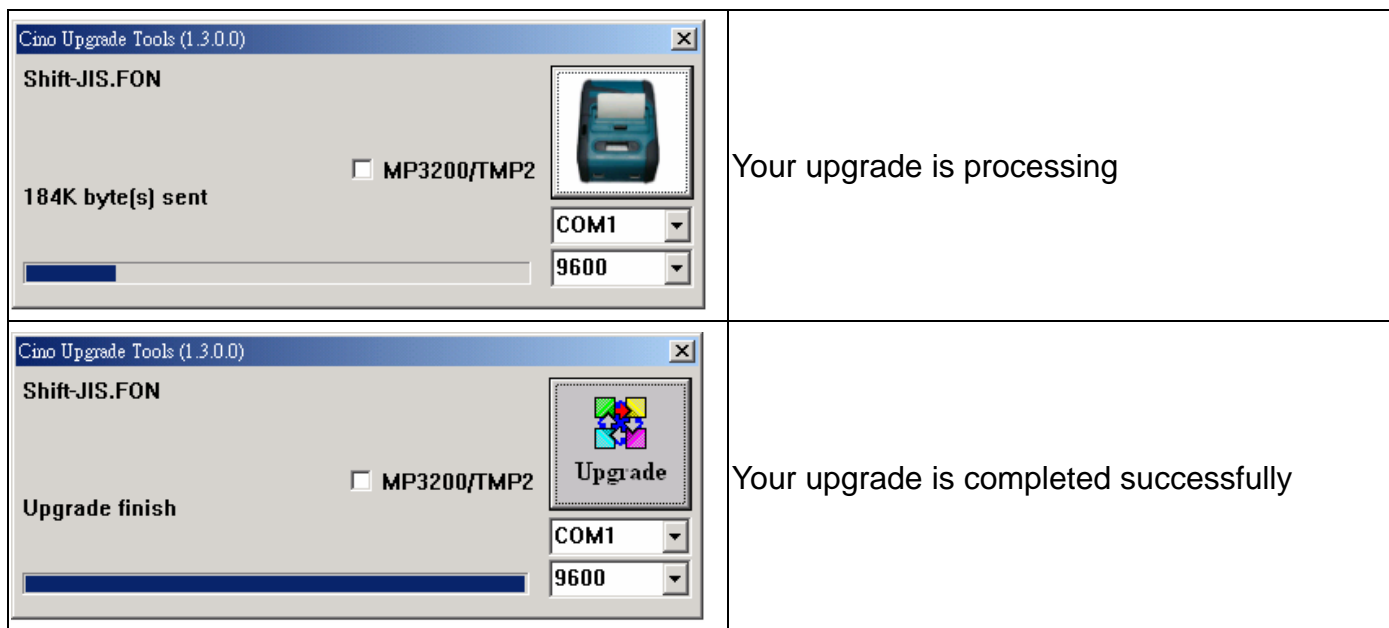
| Cino Upgrade Tools (1.3.0.0) ✕ Shift-JIS.FON ☐ MP3200/TMP2 184K byte(s) sent COM1 9600 | Your upgrade is processing |
|---|---|
| Cino Upgrade Tools (1.3.0.0) ✕ Shift-JIS.FON ☐ MP3200/TMP2 Upgrade Upgrade finish COM1 9600 | Your upgrade is completed successfully |